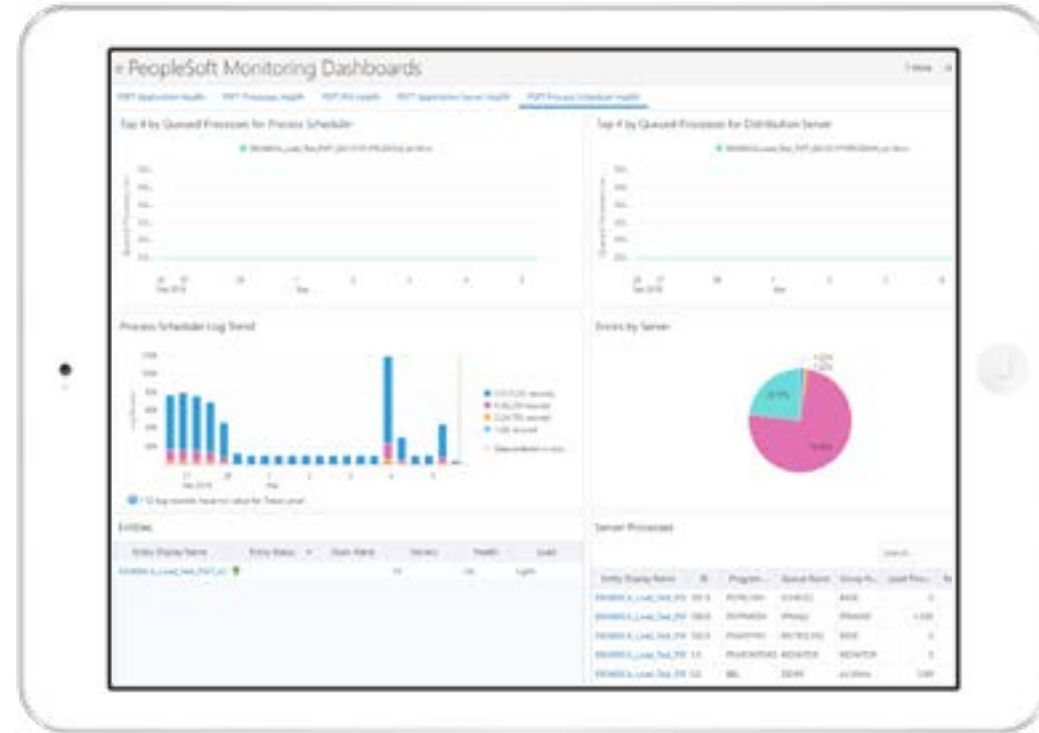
PeopleSoft Monitoring Dashboards

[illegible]

Top # by Queued Processes for Process Scheduler

Top # by Queued Processes for Distribution Server

Process Scheduler Log Trend

Errors by Server

Entities

| Entity Display Name | Entity Status | Host Name | Servers | Health | Load |
|---|---|---|---|---|---|
| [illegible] | | | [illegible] | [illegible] | Light |

Server Processes

| Entity Display Name | ID | Program... | Queue Name | Group N... | Load Pro... |
|---|---|---|---|---|---|
| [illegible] | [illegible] | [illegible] | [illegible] | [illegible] | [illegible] |
| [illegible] | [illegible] | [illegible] | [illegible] | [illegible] | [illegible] |
| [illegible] | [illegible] | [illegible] | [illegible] | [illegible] | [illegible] |
| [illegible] | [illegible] | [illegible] | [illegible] | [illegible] | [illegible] |
| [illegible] | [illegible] | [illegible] | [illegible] | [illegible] | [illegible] |